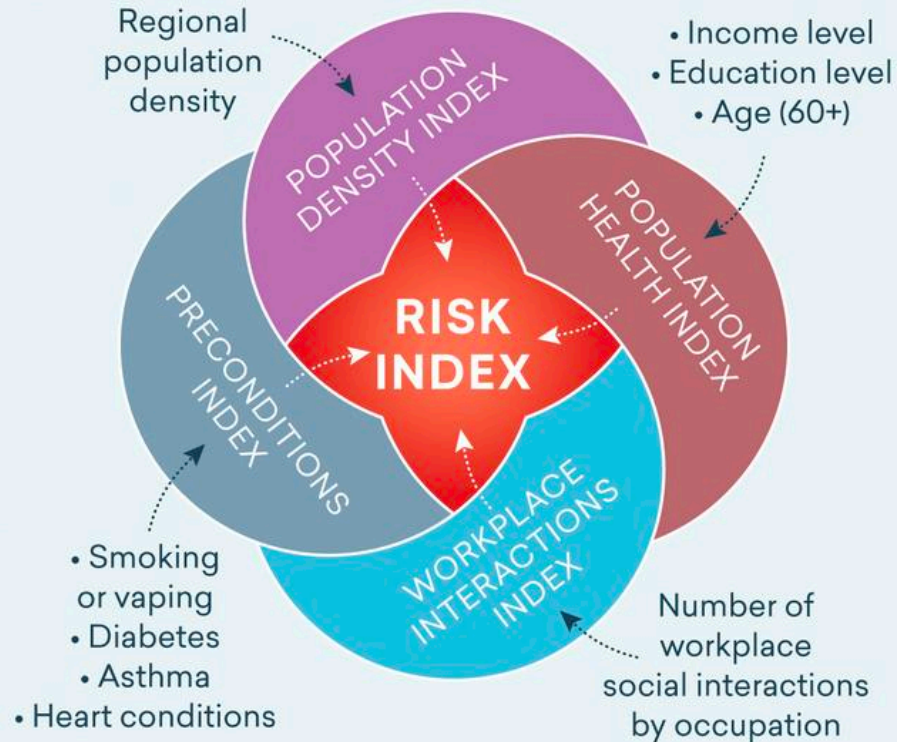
Regional population density

• Income level
• Education level
• Age (60+)

POPULATION DENSITY INDEX

POPULATION HEALTH INDEX

PRECONDITIONS INDEX

RISK INDEX

WORKPLACE INTERACTIONS INDEX

• Smoking or vaping
• Diabetes
• Asthma
• Heart conditions

Number of workplace social interactions by occupation